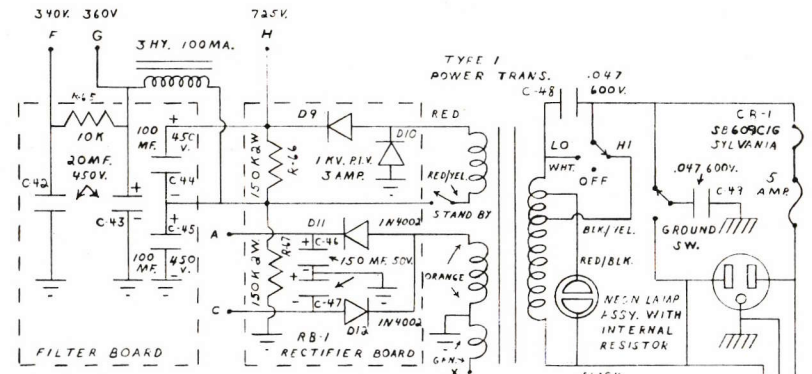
340V. 360V
F G
3 HY. 100MA.
725V.
H
TYPE I
POWER TRANS.
C-48
.047
600V.
CR-1
SB609C16
SYLVANIA
R45
10K
20MF.
450V.
C42
C-43
100 MF.
450 V.
C 44
C-45
100 MF.
450 V.
D9
D10
1 KV. P.I.V.
3 AMP.
150K 2W
R-46
RED
RED/YEL.
STAND BY
A
D11
1N4002
+ C-46
150 MF. 50V.
C-47
D12
1N4002
150K 2W
R47
ORANGE
C
RB-1
RECTIFIER BOARD
GRN.
X
FILTER BOARD
LO
HI
WHT.
OFF
.047 600V.
C 49
5 AMP.
GROUND SW.
BLK/YEL.
RED/BLK.
NEON LAMP ASSY. WITH INTERNAL RESISTOR